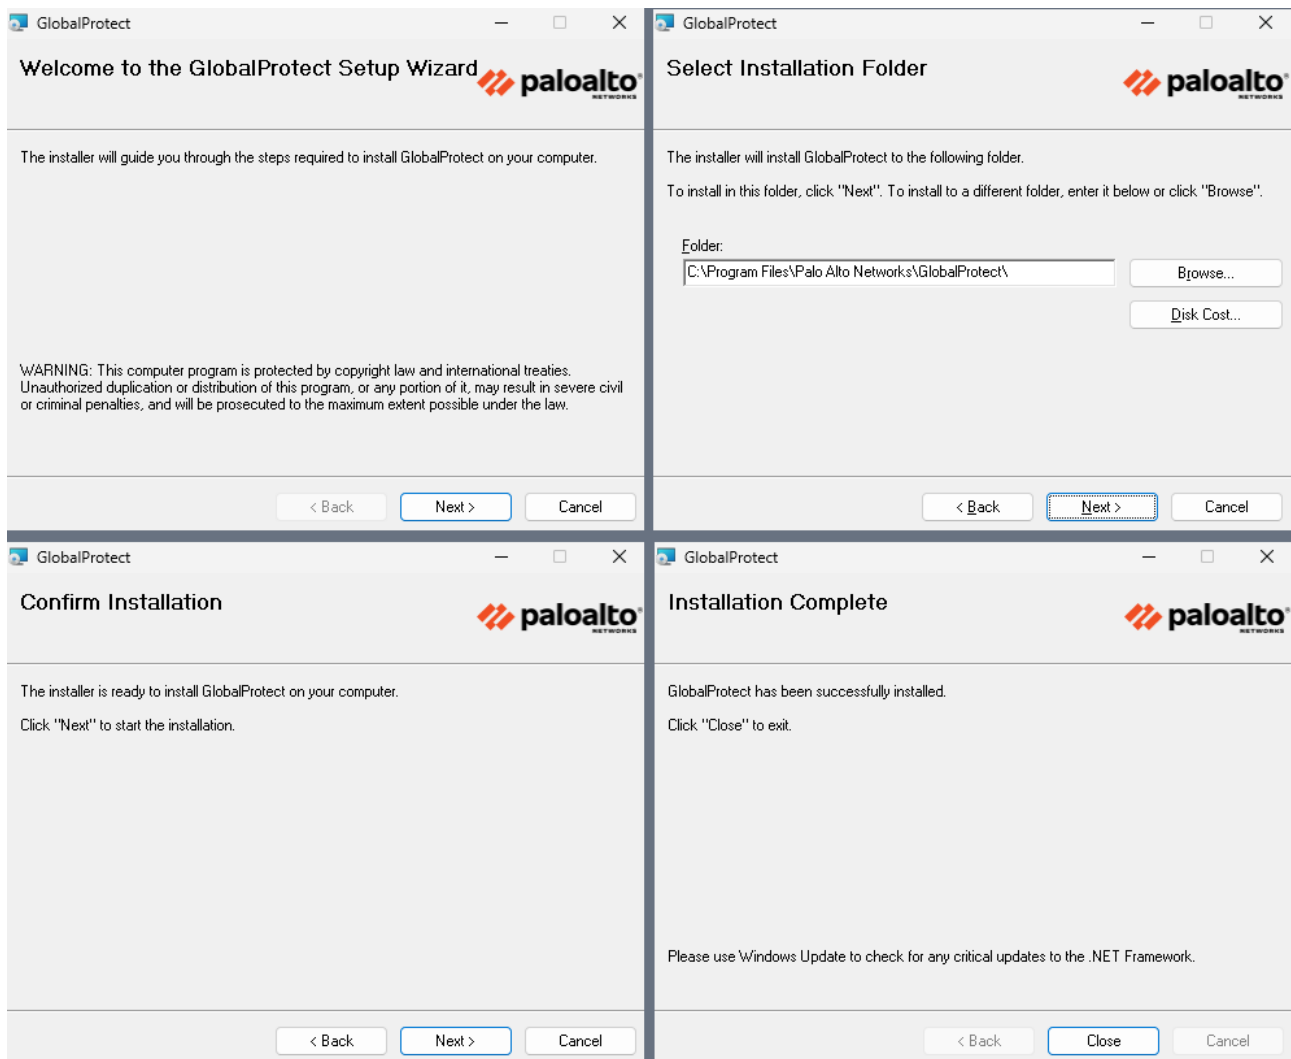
GlobalProtect

Welcome to the GlobalProtect Setup Wizard

paloalto NETWORKS

The installer will guide you through the steps required to install GlobalProtect on your computer.

WARNING: This computer program is protected by copyright law and international treaties. Unauthorized duplication or distribution of this program, or any portion of it, may result in severe civil or criminal penalties, and will be prosecuted to the maximum extent possible under the law.

< Back | Next > | Cancel

GlobalProtect

Select Installation Folder

paloalto NETWORKS

The installer will install GlobalProtect to the following folder.

To install in this folder, click "Next". To install to a different folder, enter it below or click "Browse".

Folder:

C:\Program Files\Palo Alto Networks\GlobalProtect\

Browse...

Disk Cost...

< Back | Next > | Cancel

GlobalProtect

Confirm Installation

paloalto NETWORKS

The installer is ready to install GlobalProtect on your computer.

Click "Next" to start the installation.

< Back | Next > | Cancel

GlobalProtect

Installation Complete

paloalto NETWORKS

GlobalProtect has been successfully installed.

Click "Close" to exit.

Please use Windows Update to check for any critical updates to the .NET Framework.

< Back | Close | Cancel